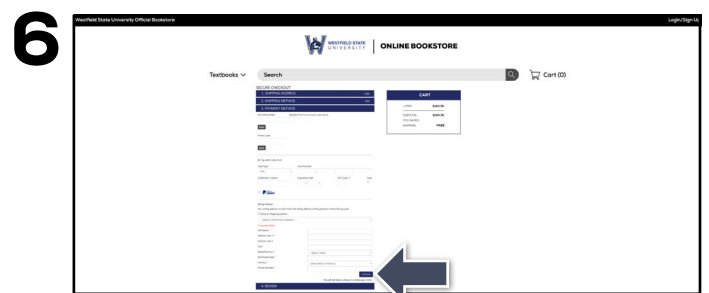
6

Westfield State University Official Bookstore

Login/Sign Up

WESTFIELD STATE UNIVERSITY | ONLINE BOOKSTORE

Textbooks

Search

Cart (0)

SECURE CHECKOUT

1. SHIPPING ADDRESS

2. SHIPPING METHOD

3. PAYMENT METHOD

CART

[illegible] $160.95

SUBTOTAL $160.95

SHIPPING FREE

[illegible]

4. REVIEW